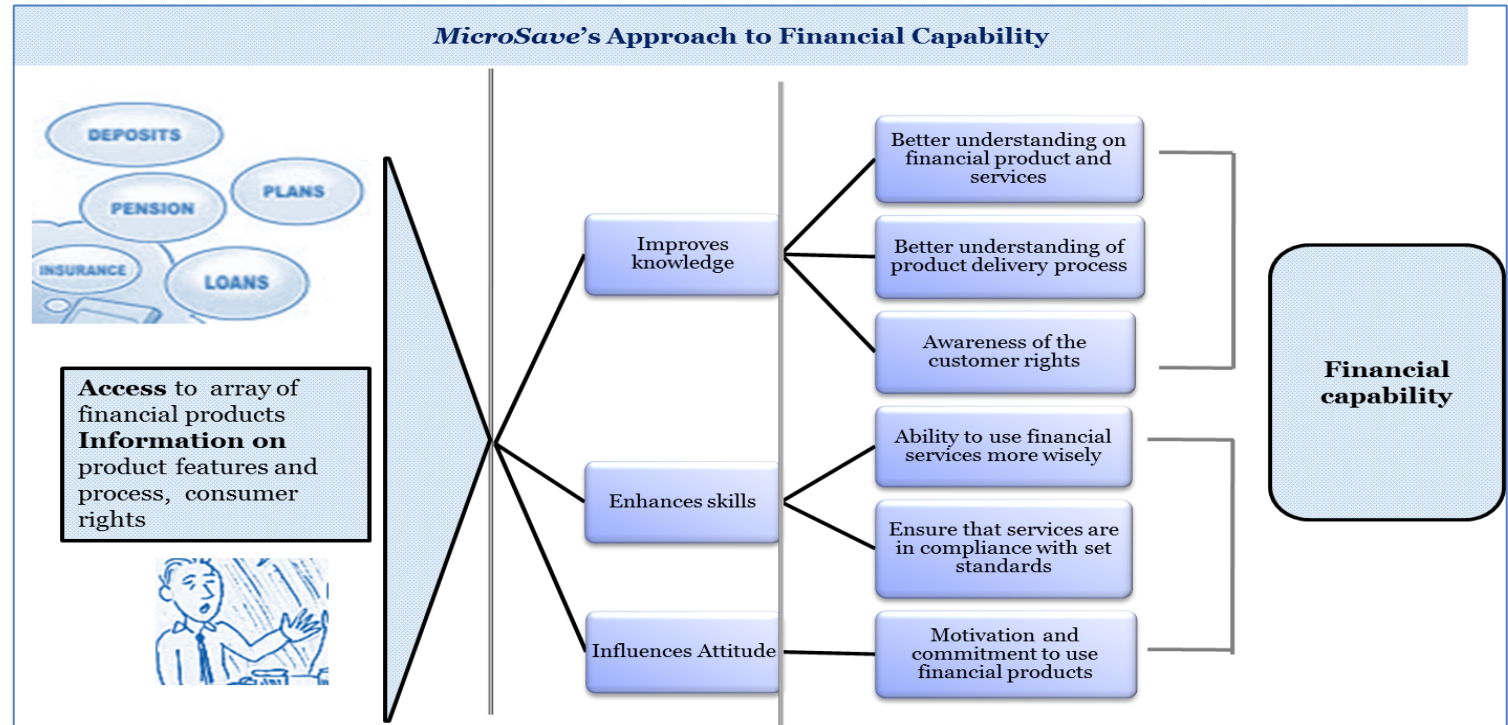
MicroSave's Approach to Financial Capability

DEPOSITS
PLANS
PENSION
INSURANCE
LOANS

Access to array of financial products
Information on product features and process, consumer rights

Improves knowledge

Enhances skills

Influences Attitude

Better understanding on financial product and services

Better understanding of product delivery process

Awareness of the customer rights

Ability to use financial services more wisely

Ensure that services are in compliance with set standards

Motivation and commitment to use financial products

Financial capability